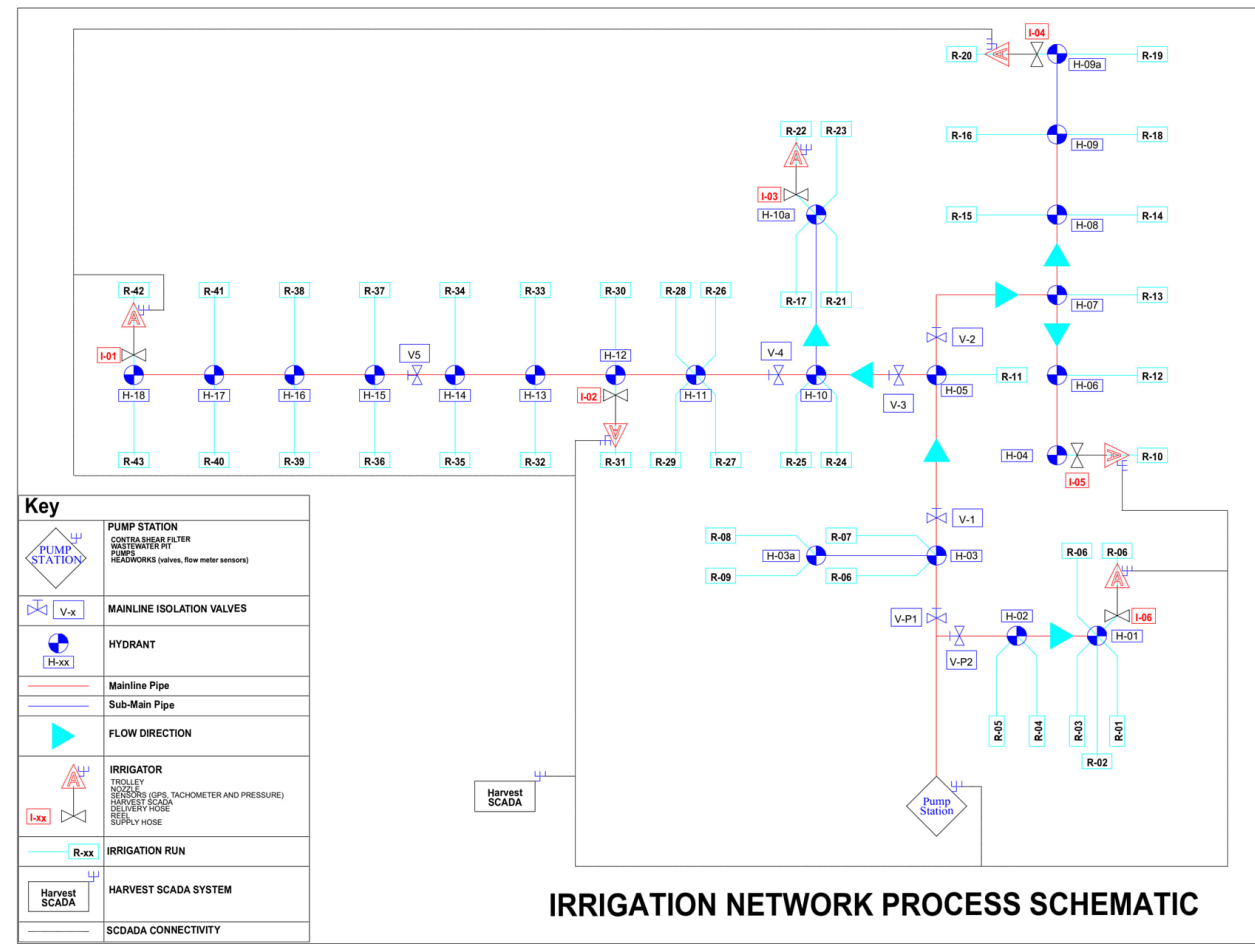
I-04
R-20
H-09a
R-19
R-16
H-09
R-18
R-22
R-23
I-03
H-10a
R-15
H-08
R-14
R-17
R-21
H-07
R-13
R-42
R-41
R-38
R-37
R-34
R-33
R-30
R-28
R-26
V-2
I-01
V5
H-12
V-4
H-18
H-17
H-16
H-15
H-14
H-13
I-02
H-11
H-10
V-3
H-05
R-11
H-06
R-12
R-43
R-40
R-39
R-36
R-35
R-32
R-31
R-29
R-27
R-25
R-24
H-04
R-10
I-05
V-1
R-08
R-07
H-03a
H-03
R-09
R-06
R-06
R-06
I-06
V-P1
H-02
H-01
V-P2
R-05
R-04
R-03
R-01
R-02
Harvest SCADA
Pump Station

Key

| | |
|---|---|
| PUMP STATION | PUMP STATION CONTRA SHEAR FILTER WASTEWATER PIT PUMPS HEADWORKS (valves, flow meter sensors) |
| V-x | MAINLINE ISOLATION VALVES |
| H-xx | HYDRANT |
| | Mainline Pipe |
| | Sub-Main Pipe |
| | FLOW DIRECTION |
| I-xx | IRRIGATOR TROLLEY NOZZLE SENSORS (GPS, TACHOMETER AND PRESSURE) HARVEST SCADA DELIVERY HOSE REEL SUPPLY HOSE |
| R-xx | IRRIGATION RUN |
| Harvest SCADA | HARVEST SCADA SYSTEM |
| | SCDADA CONNECTIVITY |

IRRIGATION NETWORK PROCESS SCHEMATIC